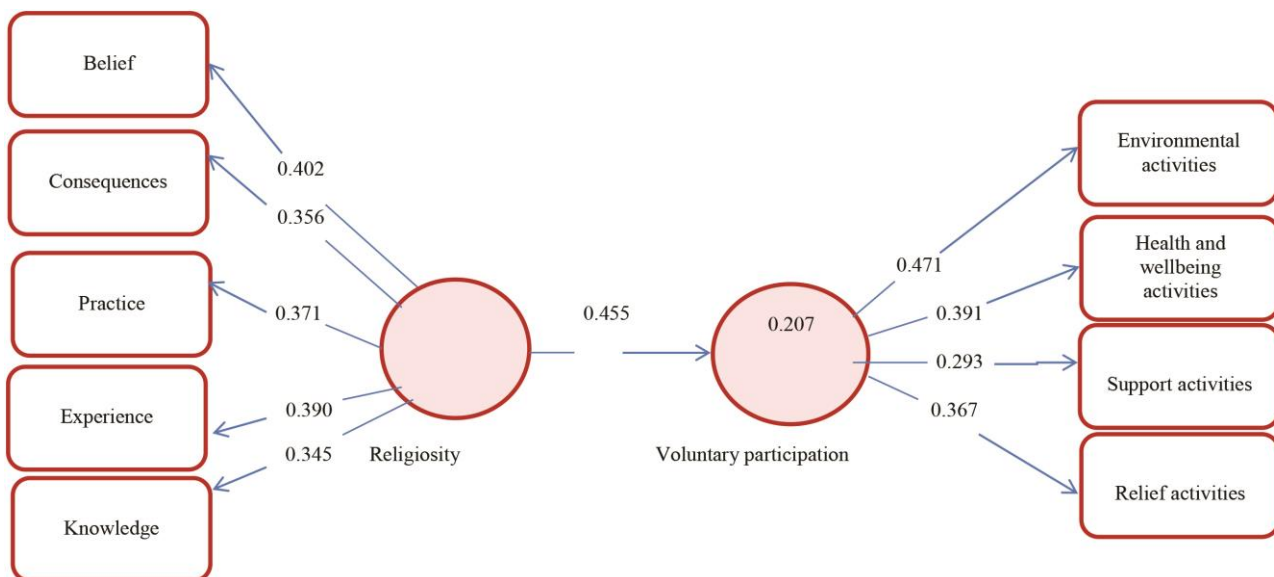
Belief

Consequences

Practice

Experience

Knowledge

0.402

0.356

0.371

0.390

0.345

Religiosity

0.455

0.207

Voluntary participation

0.471

0.391

0.293

0.367

Environmental activities

Health and wellbeing activities

Support activities

Relief activities